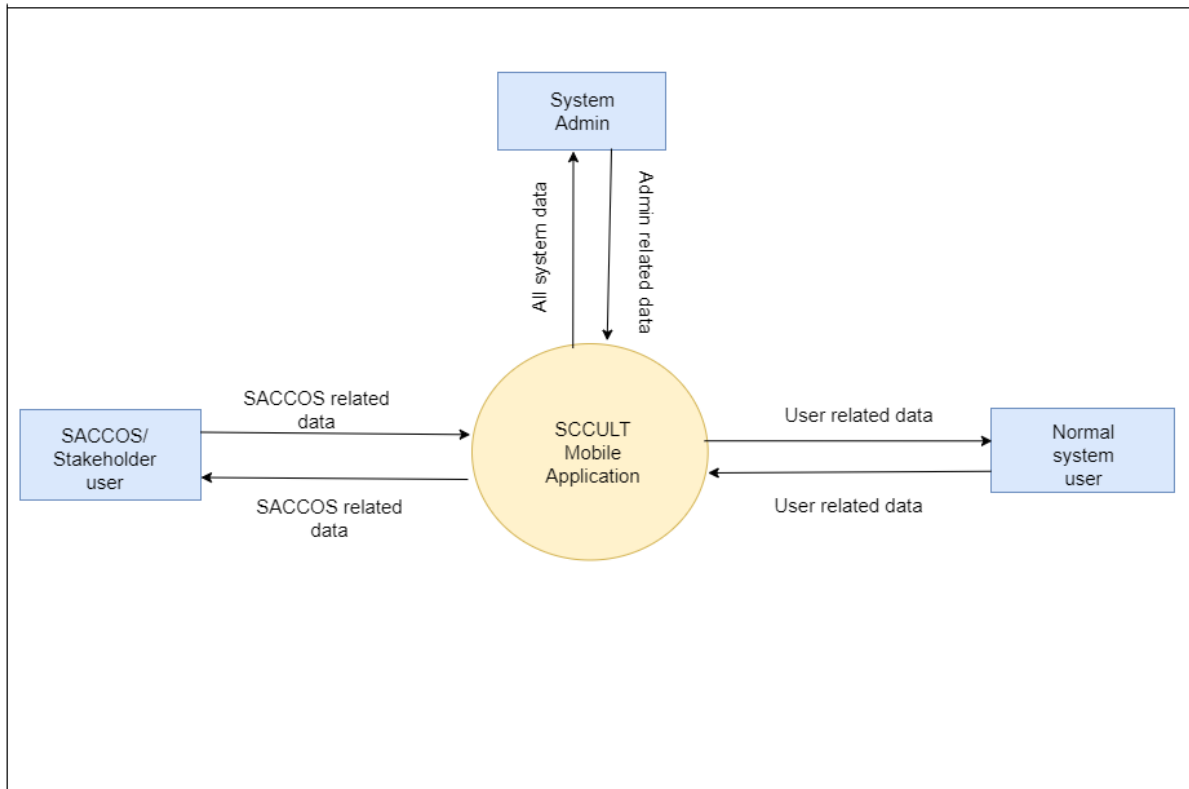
System Admin

All system data

Admin related data

SACCOS related data

SACCOS/ Stakeholder user

SACCOS related data

SCCULT Mobile Application

User related data

Normal system user

User related data